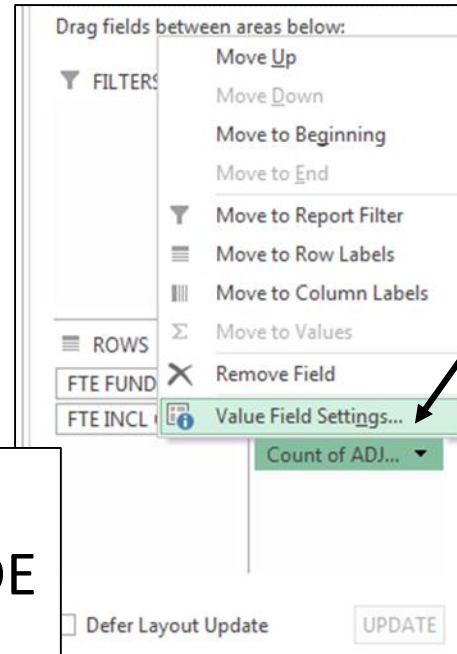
Drag fields between areas below:

FILTERS

Move Up
Move Down
Move to Beginning
Move to End
Move to Report Filter
Move to Row Labels
Move to Column Labels
Move to Values
Remove Field
Value Field Settings...

ROWS
FTE FUND
FTE INCL

Count of ADJ...

DE

Defer Layout Update

UPDATE